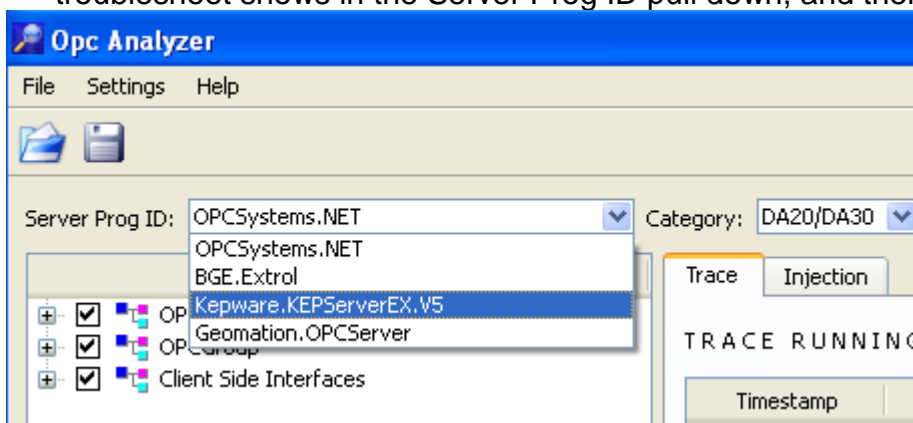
troubleshoot shows in the Server Prog ID pull down, and then

Opc Analyzer

File Settings Help

Server Prog ID: OPCSystems.NET

OPCSystems.NET
BGE.Extrol
Kepware.KEPServerEX.V5
Geomation.OPCServer

Category: DA20/DA30

Trace Injection

TRACE RUNNIN

OP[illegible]
OPCGroup
Client Side Interfaces

Timestamp